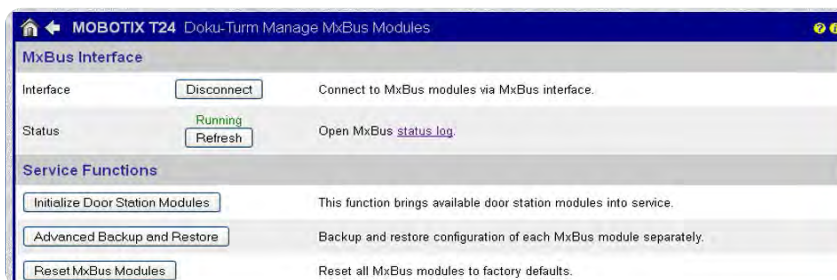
MOBOTIX T24 Doku-Turm Manage MxBus Modules

MxBus Interface

Interface | Disconnect | Connect to MxBus modules via MxBus interface.

Status | Running Refresh | Open MxBus status log.

Service Functions

Initialize Door Station Modules | This function brings available door station modules into service.

Advanced Backup and Restore | Backup and restore configuration of each MxBus module separately.

Reset MxBus Modules | Reset all MxBus modules to factory defaults.